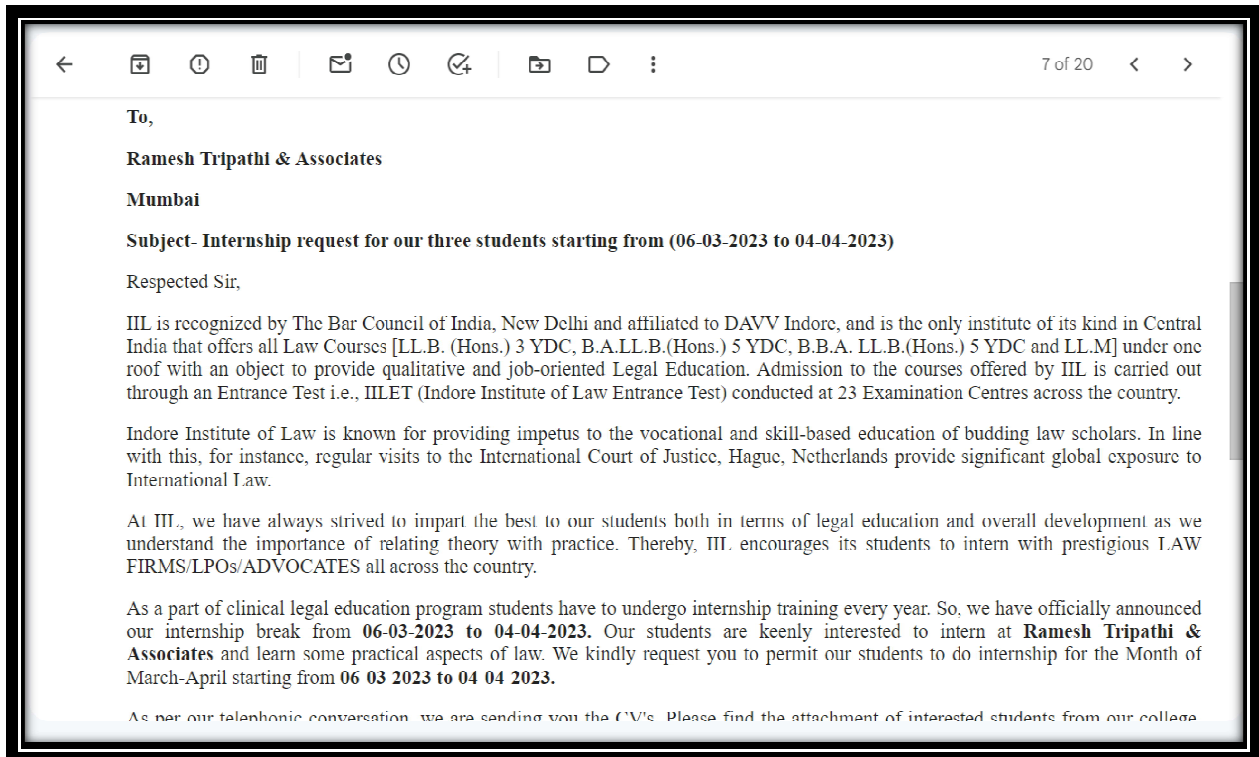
7 of 20

To,

Ramesh Tripathi & Associates

Mumbai

Subject- Internship request for our three students starting from (06-03-2023 to 04-04-2023)

Respected Sir,

IIL is recognized by The Bar Council of India, New Delhi and affiliated to DAVV Indore, and is the only institute of its kind in Central India that offers all Law Courses [LL.B. (Hons.) 3 YDC, B.A.LL.B.(Hons.) 5 YDC, B.B.A. LL.B.(Hons.) 5 YDC and LL.M] under one roof with an object to provide qualitative and job-oriented Legal Education. Admission to the courses offered by IIL is carried out through an Entrance Test i.e., IILET (Indore Institute of Law Entrance Test) conducted at 23 Examination Centres across the country.

Indore Institute of Law is known for providing impetus to the vocational and skill-based education of budding law scholars. In line with this, for instance, regular visits to the International Court of Justice, Hague, Netherlands provide significant global exposure to International Law.

At IIL, we have always strived to impart the best to our students both in terms of legal education and overall development as we understand the importance of relating theory with practice. Thereby, IIL encourages its students to intern with prestigious LAW FIRMS/LPOs/ADVOCATES all across the country.

As a part of clinical legal education program students have to undergo internship training every year. So, we have officially announced our internship break from 06-03-2023 to 04-04-2023. Our students are keenly interested to intern at Ramesh Tripathi & Associates and learn some practical aspects of law. We kindly request you to permit our students to do internship for the Month of March-April starting from 06 03 2023 to 04 04 2023.

As per our telephonic conversation, we are sending you the CV's. Please find the attachment of interested students from our college.